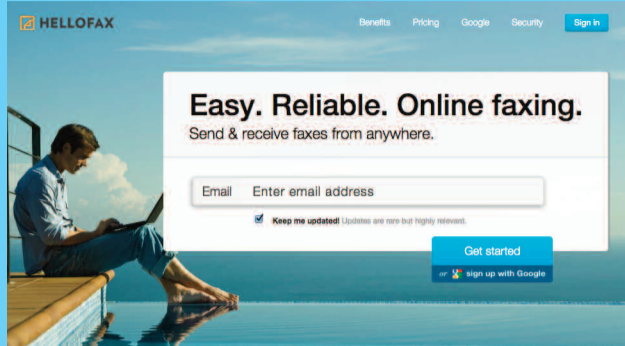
HELLOFAX

Benefits Pricing Google Security Sign in

Easy. Reliable. Online faxing.
Send & receive faxes from anywhere.

Email Enter email address

Keep me updated! Updates are rare but highly relevant.

Get started

or sign up with Google